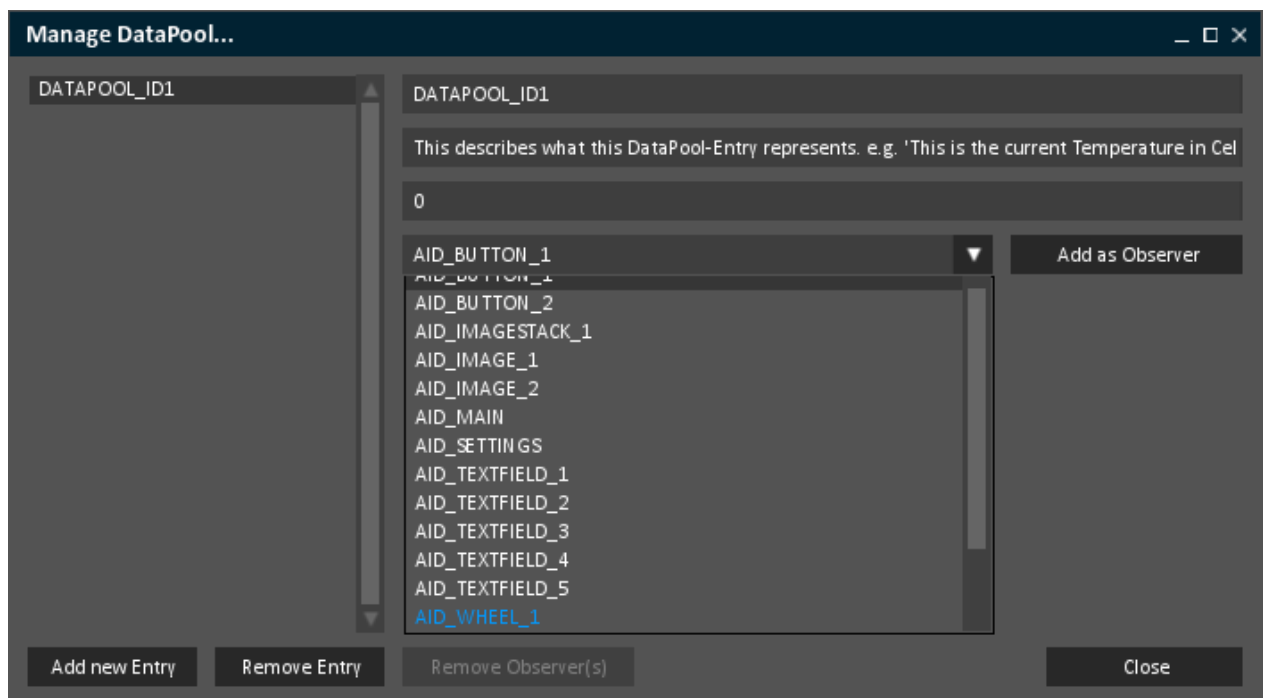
Manage DataPool...

DATAPOOL_ID1

DATAPOOL_ID1

This describes what this DataPool-Entry represents. e.g. 'This is the current Temperature in Cel

0

AID_BUTTON_1

Add as Observer

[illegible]
AID_BUTTON_2
AID_IMAGESTACK_1
AID_IMAGE_1
AID_IMAGE_2
AID_MAIN
AID_SETTINGS
AID_TEXTFIELD_1
AID_TEXTFIELD_2
AID_TEXTFIELD_3
AID_TEXTFIELD_4
AID_TEXTFIELD_5
AID_WHEEL_1

Add new Entry
Remove Entry
Remove Observer(s)
Close